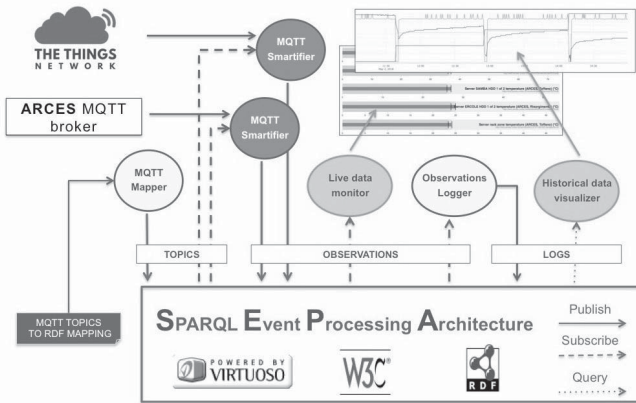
THE THINGS NETWORK

MQTT Smartifier

ARCES MQTT broker

MQTT Smartifier

MQTT Mapper

Live data monitor

Observations Logger

Historical data visualizer

TOPICS

OBSERVATIONS

LOGS

MQTT TOPICS TO RDF MAPPING

SPARQL Event Processing Architecture

Publish

Subscribe

Query

POWERED BY VIRTUOSO

W3C®

RDF